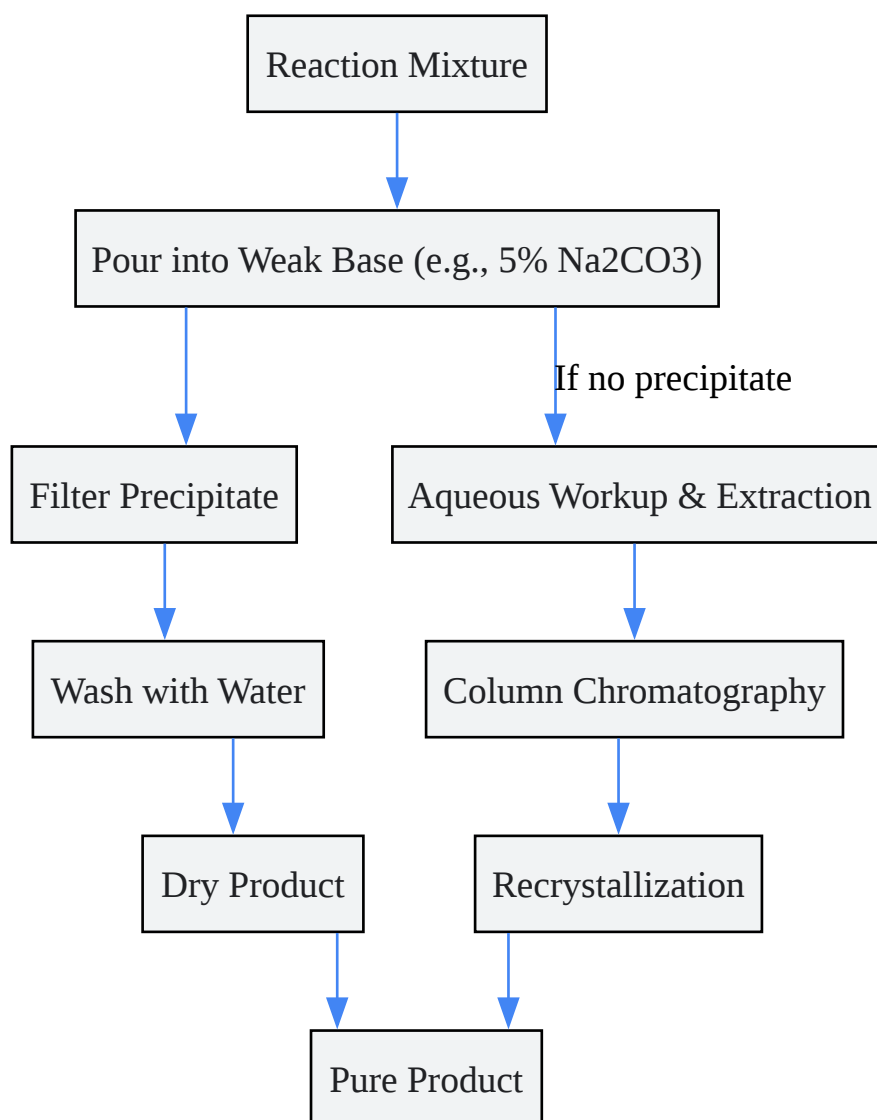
Reaction Mixture

Pour into Weak Base (e.g., 5% Na2CO3)

If no precipitate

Filter Precipitate

Aqueous Workup & Extraction

Wash with Water

Column Chromatography

Dry Product

Recrystallization

Pure Product